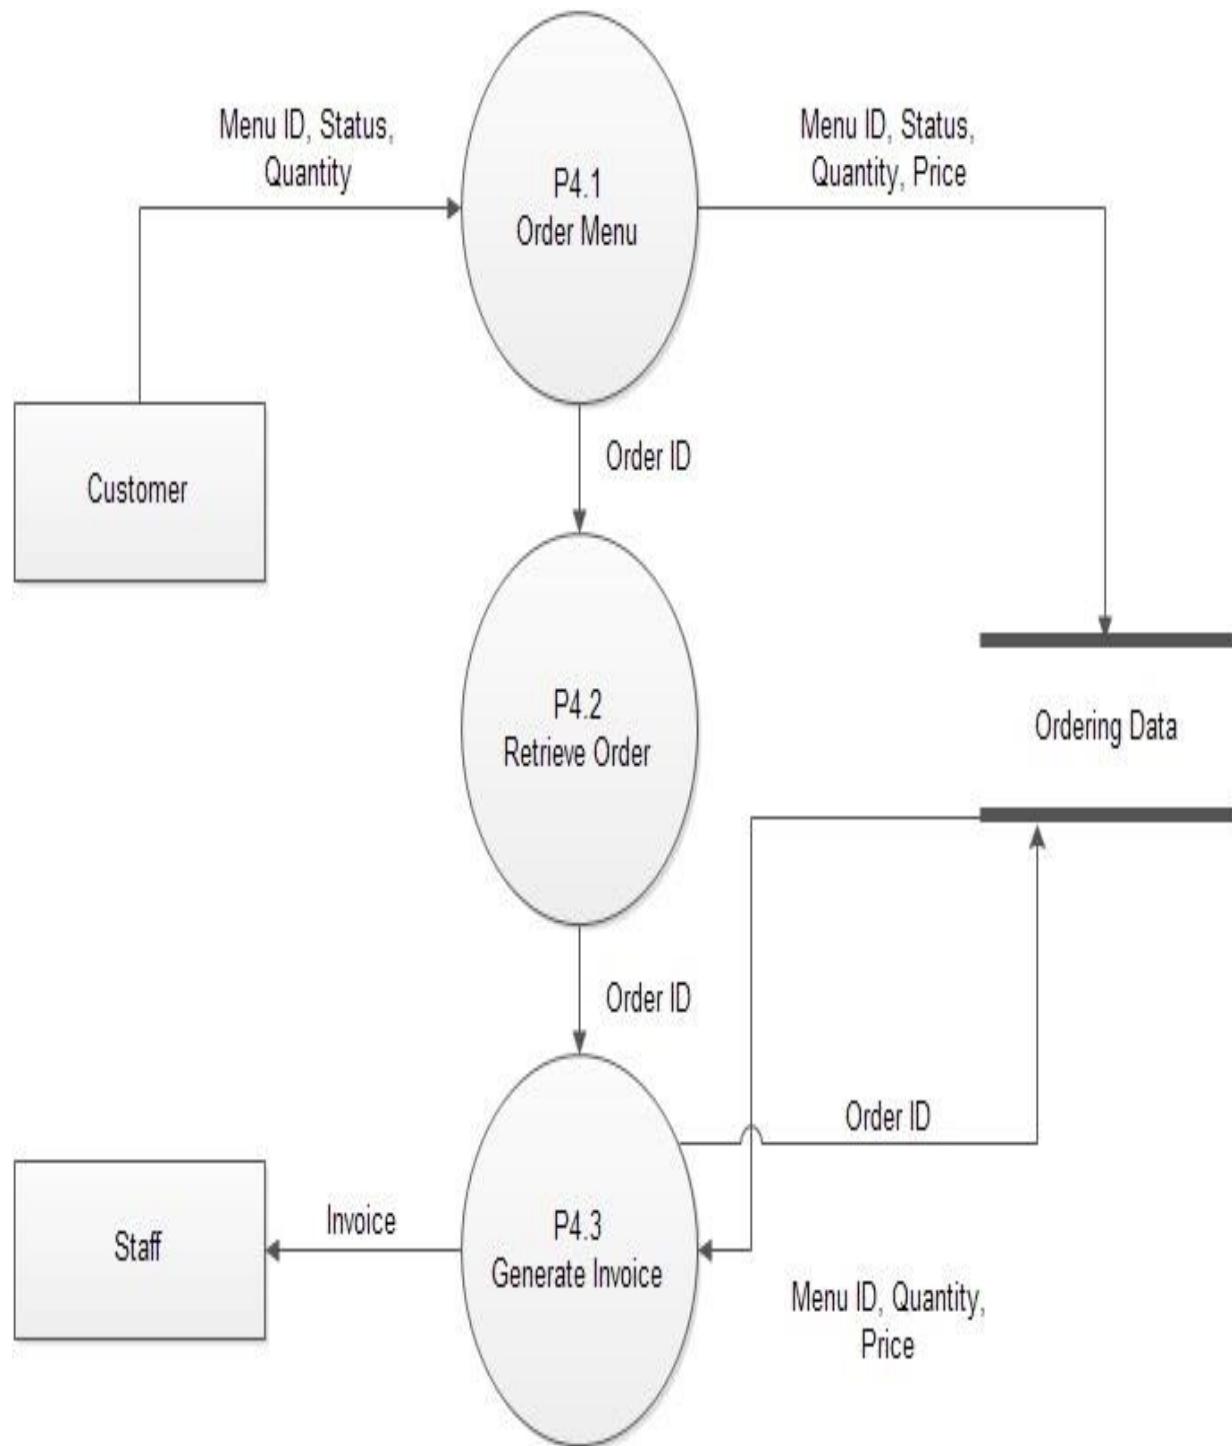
Menu ID, Status, Quantity

P4.1
Order Menu

Menu ID, Status, Quantity, Price

Customer

Order ID

P4.2
Retrieve Order

Ordering Data

Order ID

Order ID

Staff

Invoice

P4.3
Generate Invoice

Menu ID, Quantity, Price